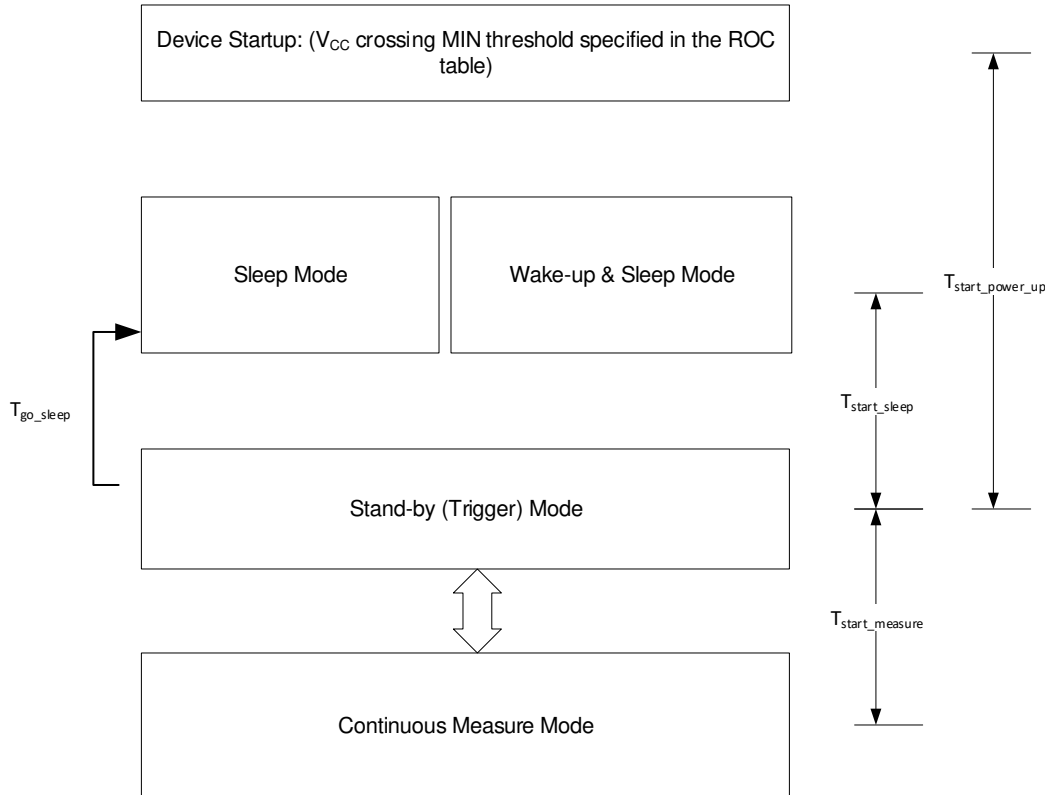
Device Startup: ($V_{CC}$ crossing MIN threshold specified in the ROC table)

Sleep Mode

Wake-up & Sleep Mode

$T_{start\_power\_up}$

$T_{go\_sleep}$

$T_{start\_sleep}$

Stand-by (Trigger) Mode

$T_{start\_measure}$

Continuous Measure Mode